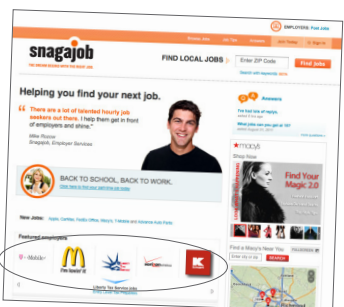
EMPLOYERS: Post Jobs

snagajob

Browse Jobs | Job Tips | Answers | Job Tracker | Sign In

FIND LOCAL JOBS | Enter ZIP Code | Find jobs

Helping you find your next job.

"There are a lot of talented hourly job seekers out there. I help them get in front of employers and shine."

Mike Rozzo
Snagajob, Employer Services

BACK TO SCHOOL, BACK TO WORK.

New Jobs:

Featured employers

T-Mobile

I'm lovin' it

Liberty Tax Service Jobs

K

Answers

macy's

Shop Now

Find Your Magic 2.0

Find a Macy's Near You

SEARCH